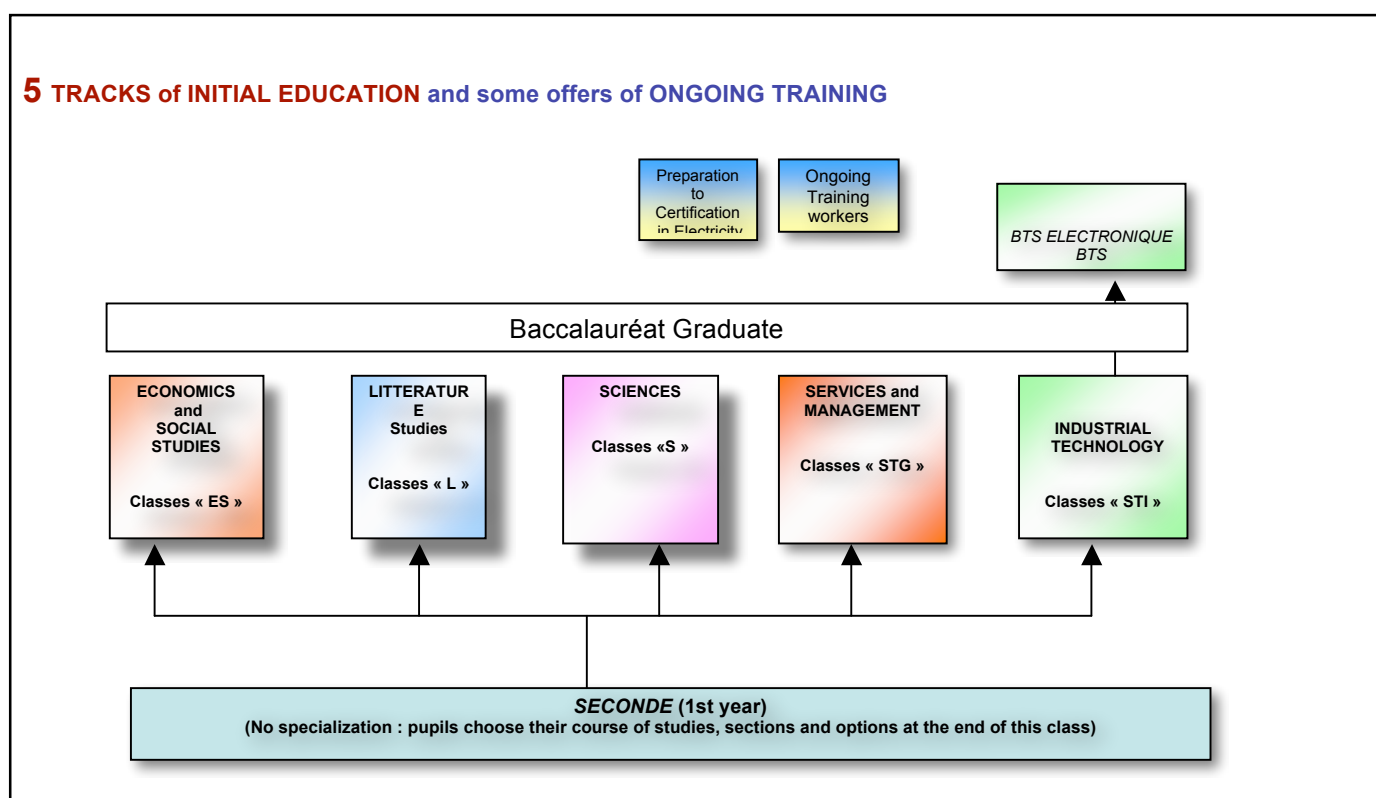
**5 TRACKS of INITIAL EDUCATION and some offers of ONGOING TRAINING**

Preparation to Certification in Electricity

Ongoing Training workers

*BTS ELECTRONIQUE BTS*

Baccalauréat Graduate

**ECONOMICS and SOCIAL STUDIES**

**Classes « ES »**

**LITTERATURE Studies**

**Classes « L »**

**SCIENCES**

**Classes «S »**

**SERVICES and MANAGEMENT**

**Classes « STG »**

**INDUSTRIAL TECHNOLOGY**

**Classes « STI »**

***SECONDE* (1st year)**

**(No specialization : pupils choose their course of studies, sections and options at the end of this class)**